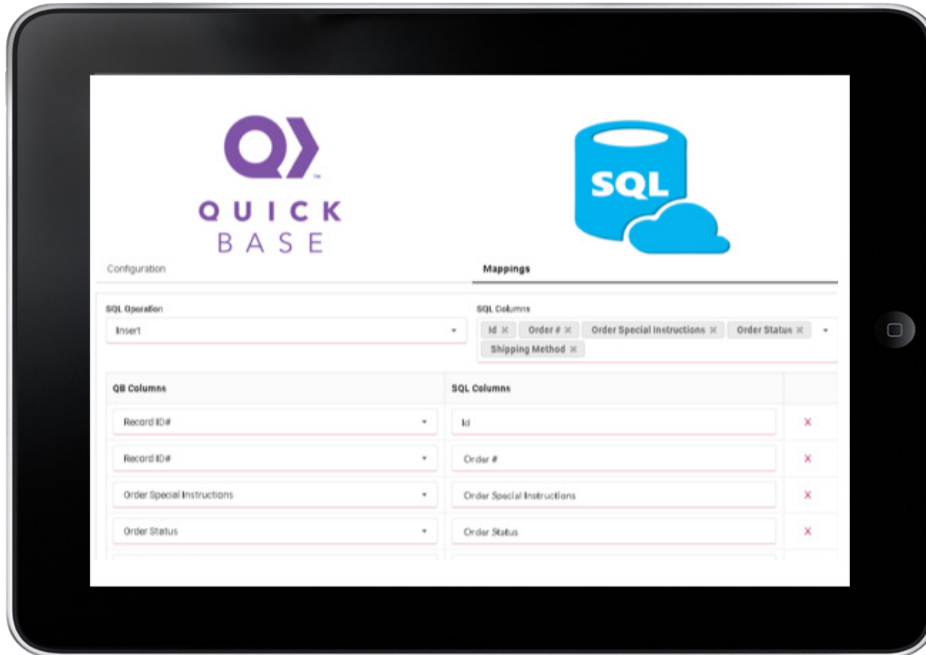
QUICK BASE

SQL

Configuration

Mappings

SQL Operation

Insert

SQL Columns

Id × Order # × Order Special Instructions × Order Status × Shipping Method ×

| QB Columns | SQL Columns | |
|---|---|---|
| Record ID# | Id | × |
| Record ID# | Order # | × |
| Order Special Instructions | Order Special Instructions | × |
| Order Status | Order Status | × |